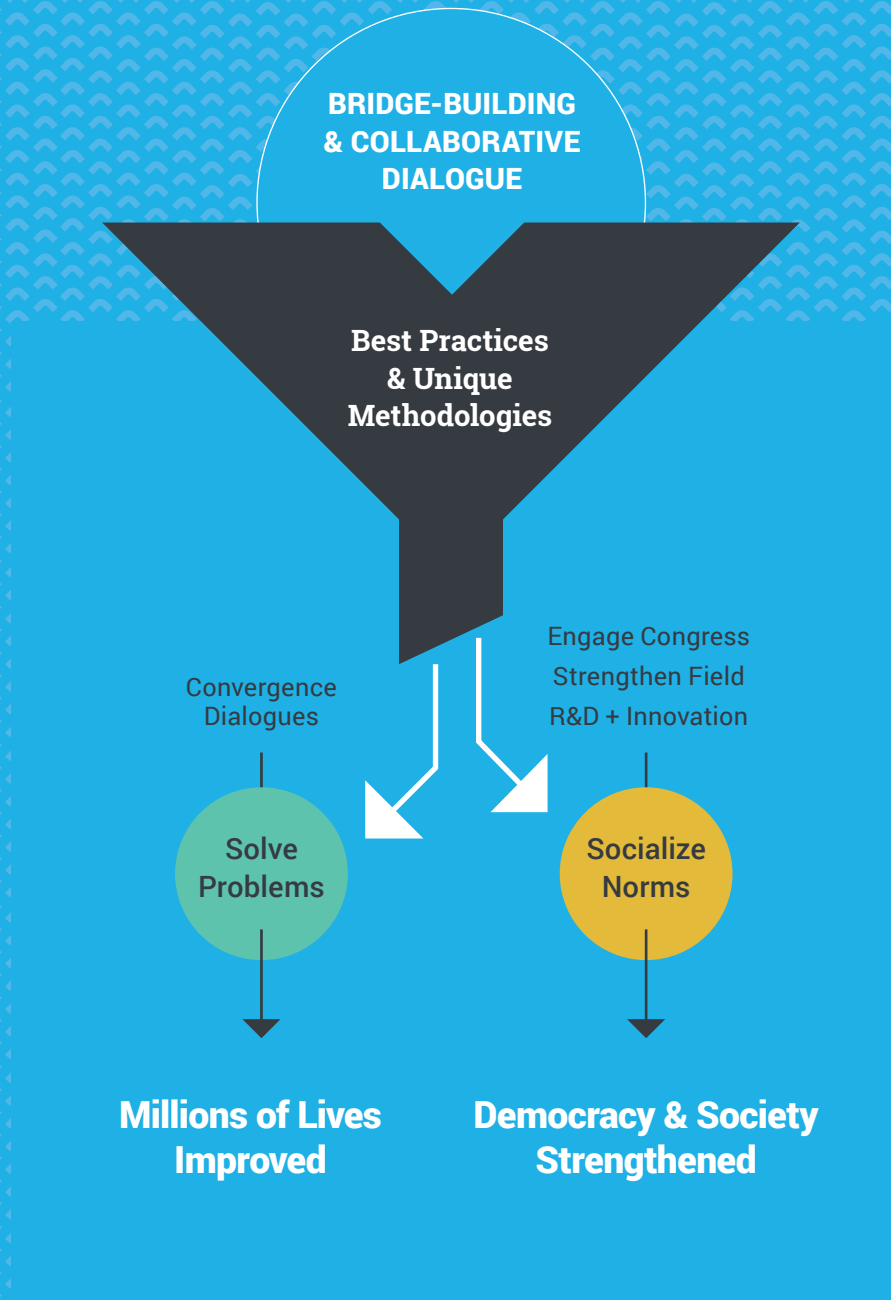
BRIDGE-BUILDING & COLLABORATIVE DIALOGUE

Best Practices & Unique Methodologies

Convergence Dialogues

Engage Congress
Strengthen Field
R&D + Innovation

Solve Problems

Socialize Norms

Millions of Lives Improved

Democracy & Society Strengthened